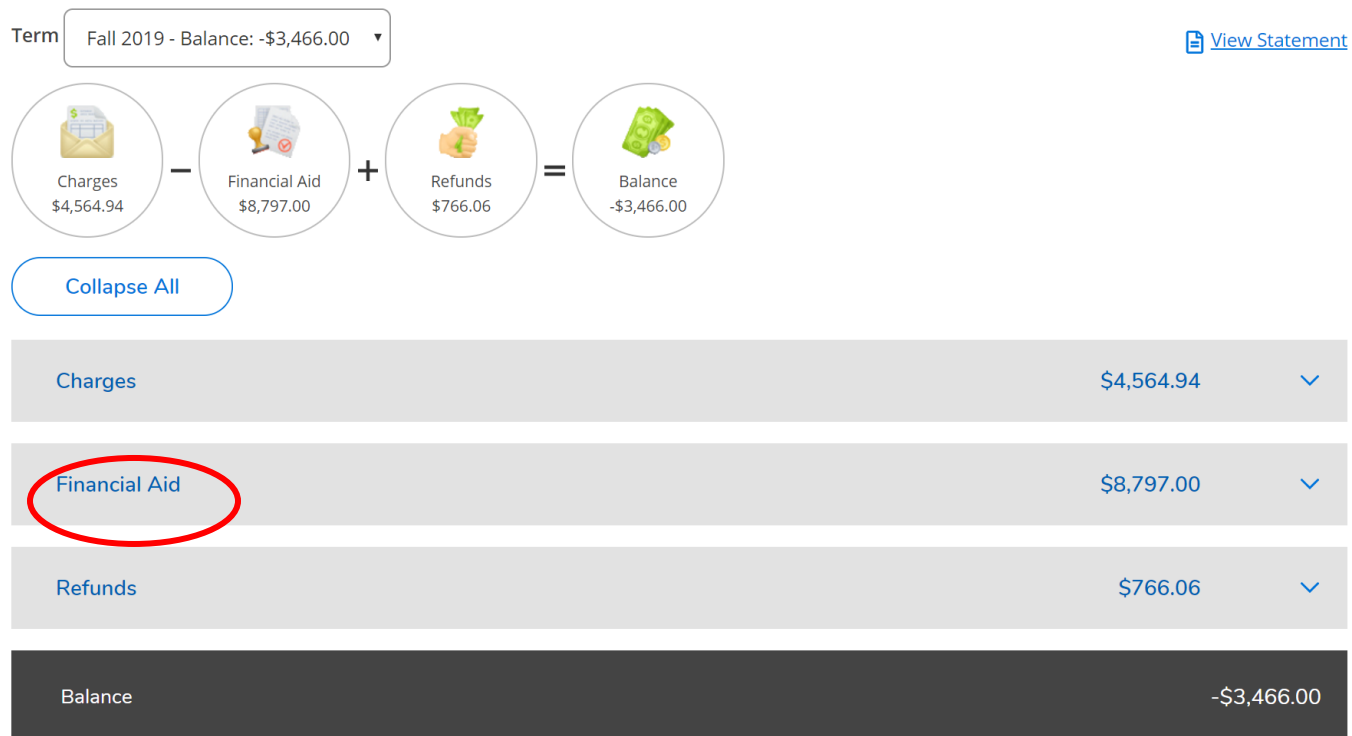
Term Fall 2019 - Balance: -\$3,466.00

View Statement

Charges
\$4,564.94
−
Financial Aid
\$8,797.00
+
Refunds
\$766.06
=
Balance
-\$3,466.00

Collapse All

Charges \$4,564.94

Financial Aid \$8,797.00

Refunds \$766.06

Balance -\$3,466.00